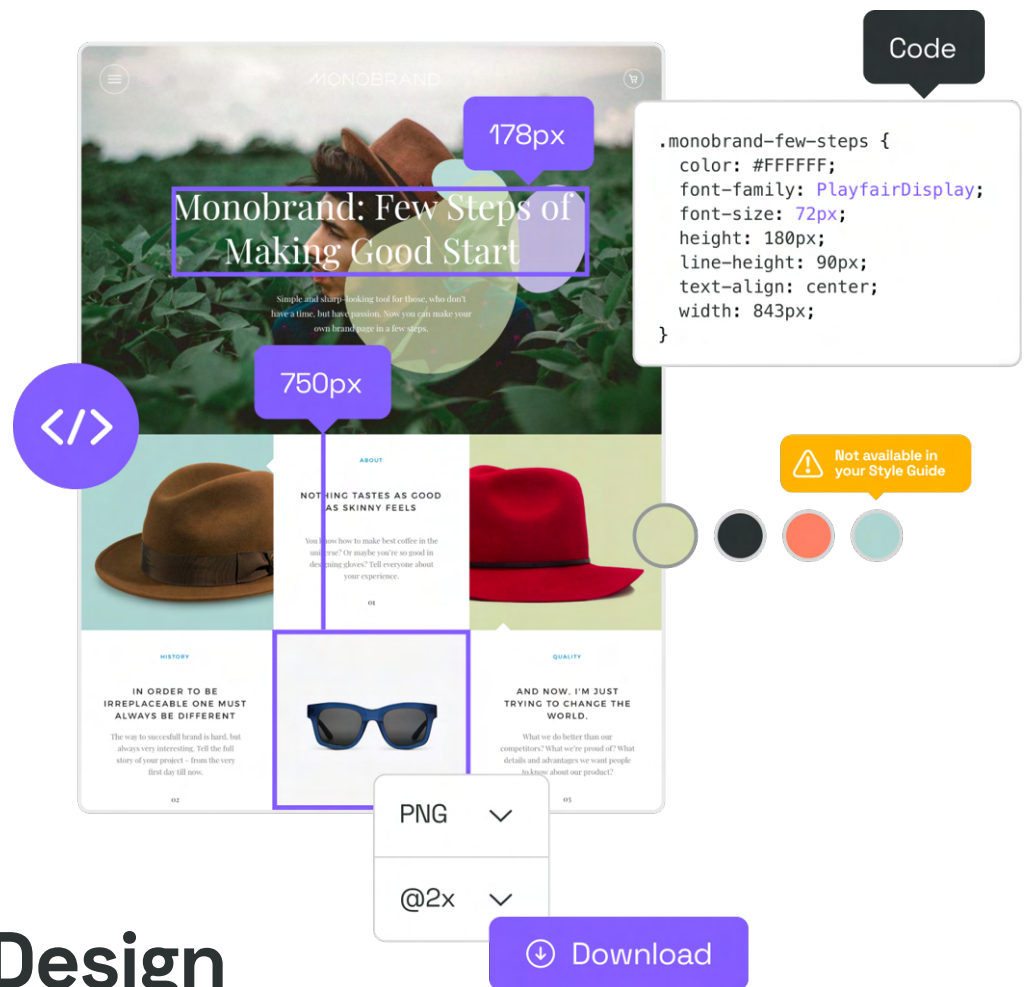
MONOBRAND

178px

Code

.monobrand-few-steps {
color: #FFFFFF;
font-family: PlayfairDisplay;
font-size: 72px;
height: 180px;
line-height: 90px;
text-align: center;
width: 843px;
}

Monobrand: Few Steps of Making Good Start

Simple and sharp-looking tool for those, who don't have a time, but have passion. Now you can make your own brand page in a few steps.

750px

</>

ABOUT

NOTHING TASTES AS GOOD AS SKINNY FEELS

You know how to make best coffee in the universe? Or maybe you're so good in designing gloves? Tell everyone about your experience.

01

Not available in your Style Guide

HISTORY

IN ORDER TO BE IRREPLACEABLE ONE MUST ALWAYS BE DIFFERENT

The way to succesfull brand is hard, but always very interesting. Tell the full story of your project – from the very first day till now.

02

QUALITY

AND NOW, I'M JUST TRYING TO CHANGE THE WORLD.

What we do better than our competitors? What we're proud of? What details and advantages we want people to know about our product?

03

PNG

@2x

Download

Design